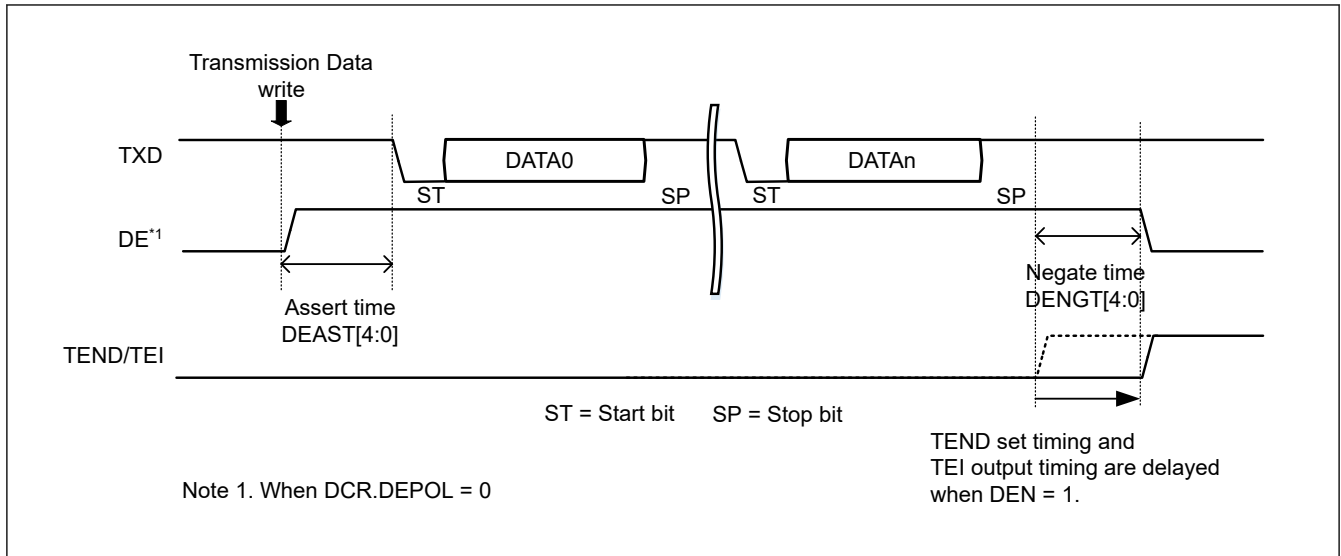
Transmission Data write

TXD

DATA0

DATAn

ST

SP

ST

SP

DE$^{*1}$

Assert time DEAST[4:0]

Negate time DENGT[4:0]

TEND/TEI

ST = Start bit SP = Stop bit

TEND set timing and TEI output timing are delayed when DEN = 1.

Note 1. When DCR.DEPOL = 0